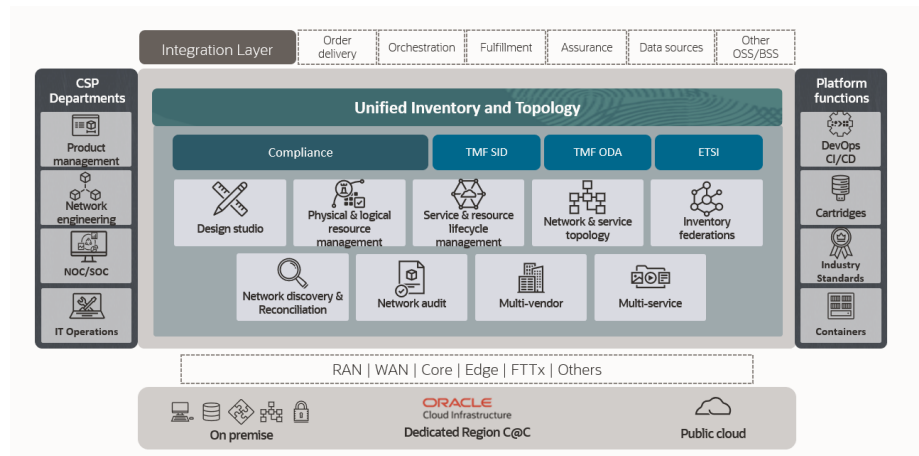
Integration Layer | Order delivery | Orchestration | Fulfillment | Assurance | Data sources | Other OSS/BSS

CSP Departments

Product management

Network engineering

NOC/SOC

IT Operations

Unified Inventory and Topology

Compliance

TMF SID

TMF ODA

ETSI

Design studio

Physical & logical resource management

Service & resource lifecycle management

Network & service topology

Inventory federations

Network discovery & Reconciliation

Network audit

Multi-vendor

Multi-service

Platform functions

DevOps CI/CD

Cartridges

Industry Standards

Containers

RAN | WAN | Core | Edge | FTTx | Others

On premise

ORACLE
Cloud Infrastructure

Dedicated Region C@C

Public cloud